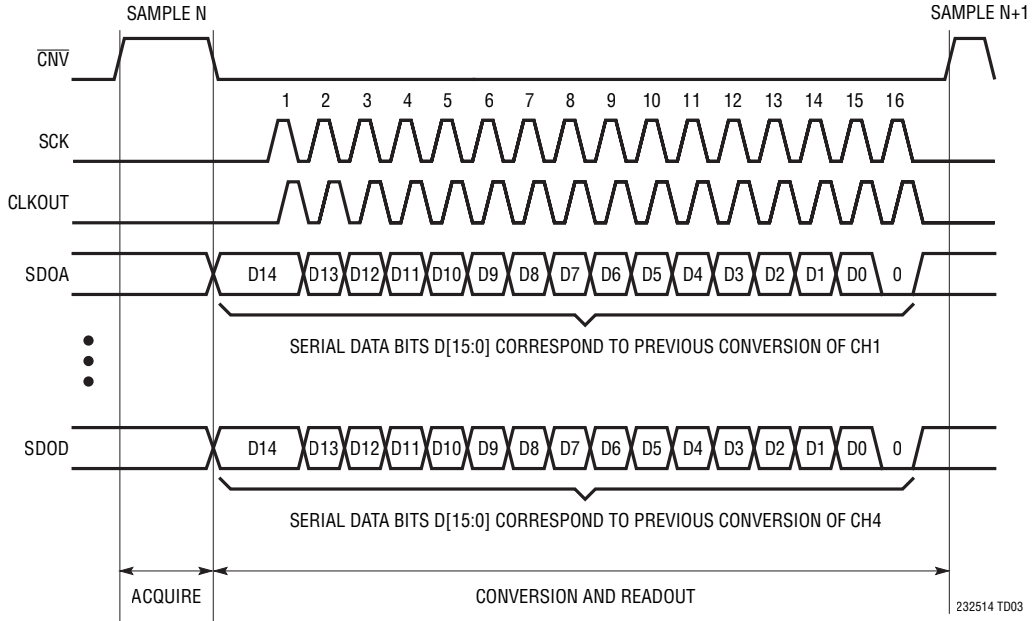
SAMPLE N

SAMPLE N+1

$\overline{CNV}$

1 2 3 4 5 6 7 8 9 10 11 12 13 14 15 16

SCK

CLKOUT

SDOA

D14 D13 D12 D11 D10 D9 D8 D7 D6 D5 D4 D3 D2 D1 D0 0

SERIAL DATA BITS D[15:0] CORRESPOND TO PREVIOUS CONVERSION OF CH1

SDOD

D14 D13 D12 D11 D10 D9 D8 D7 D6 D5 D4 D3 D2 D1 D0 0

SERIAL DATA BITS D[15:0] CORRESPOND TO PREVIOUS CONVERSION OF CH4

ACQUIRE

CONVERSION AND READOUT

232514 TD03